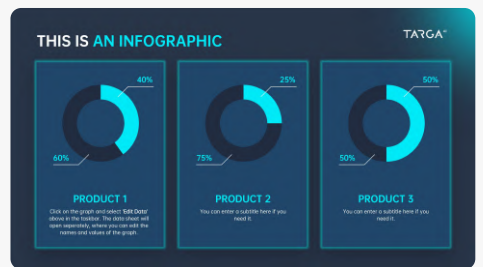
THIS IS AN INFOGRAPHIC

TARGA®

40%

60%

PRODUCT 1

Click on the graph and select 'Edit Data' above in the toolbar. The data sheet will open seperately, where you can edit the names and values of the graph.

25%

75%

PRODUCT 2

You can enter a subtitle here if you need it.

50%

50%

PRODUCT 3

You can enter a subtitle here if you need it.